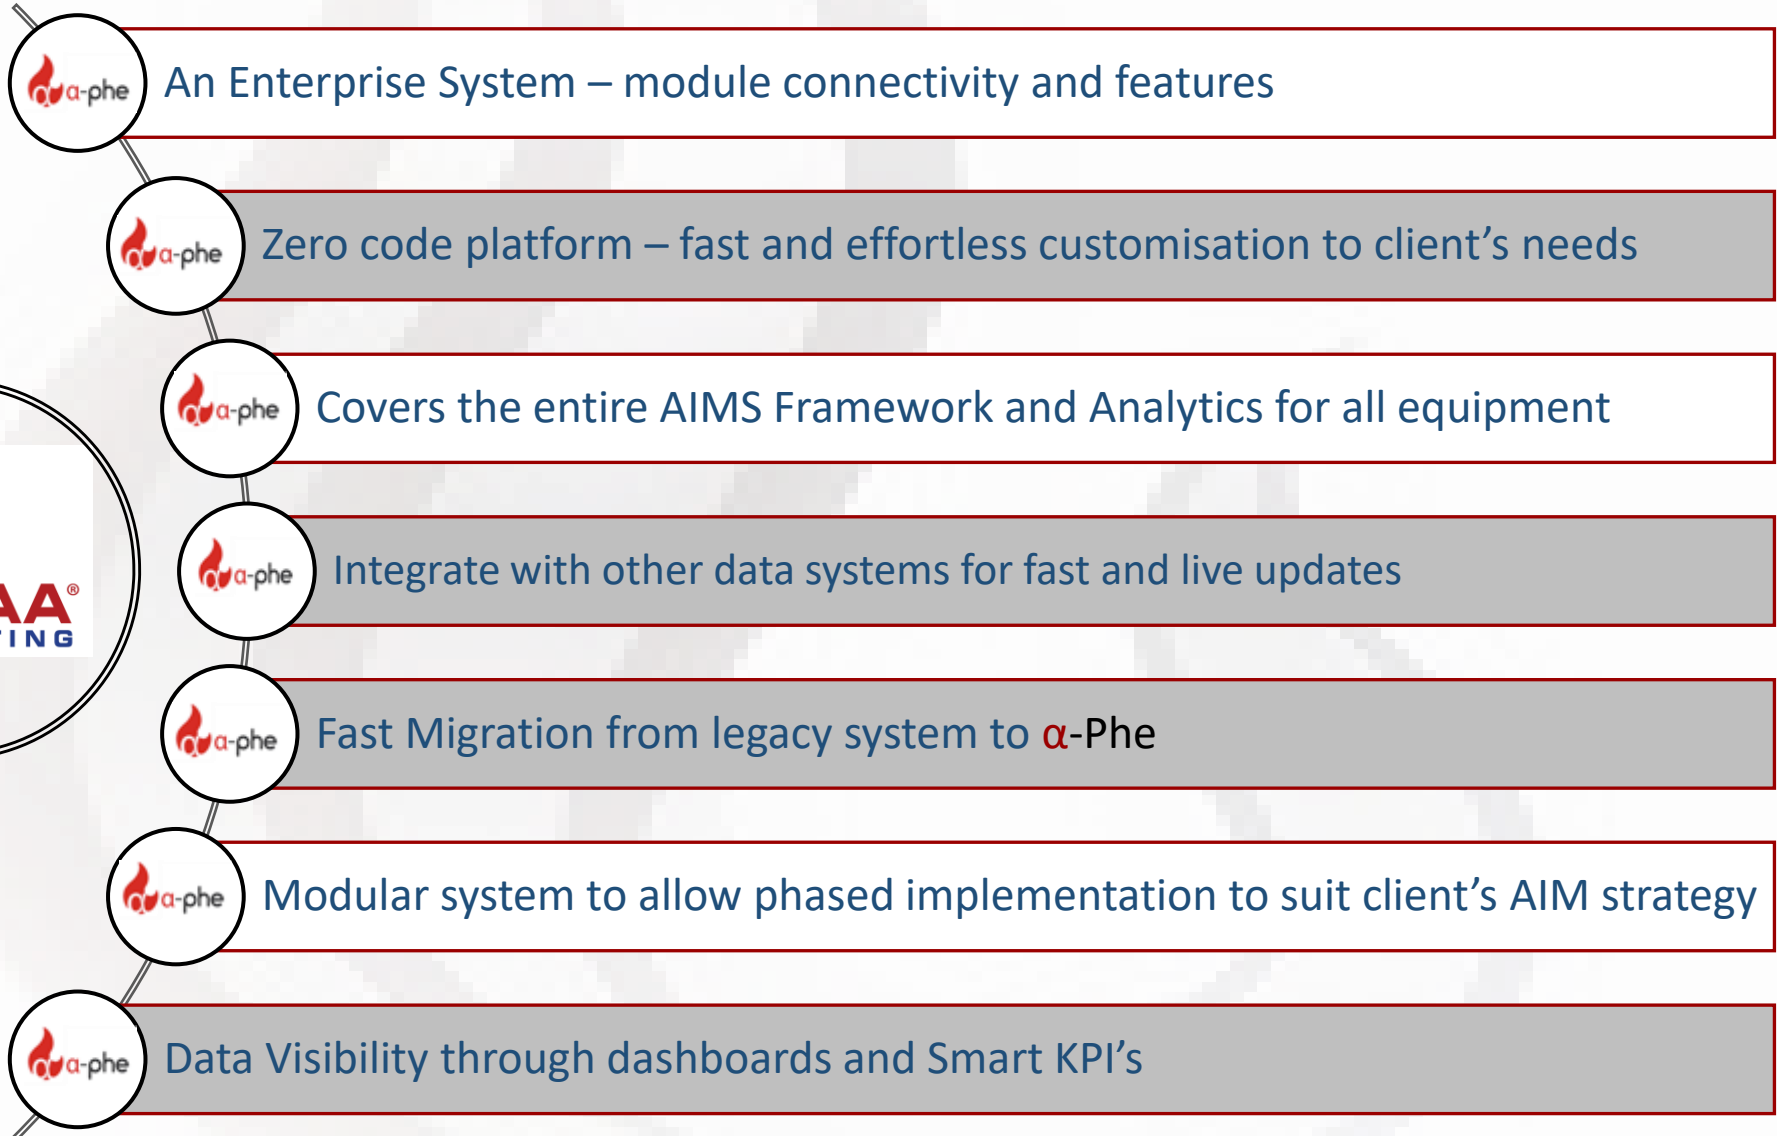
α-phe An Enterprise System – module connectivity and features

α-phe Zero code platform – fast and effortless customisation to client's needs

α-phe Covers the entire AIMS Framework and Analytics for all equipment

AA®
ING

α-phe Integrate with other data systems for fast and live updates

α-phe Fast Migration from legacy system to α-Phe

α-phe Modular system to allow phased implementation to suit client's AIM strategy

α-phe Data Visibility through dashboards and Smart KPI's